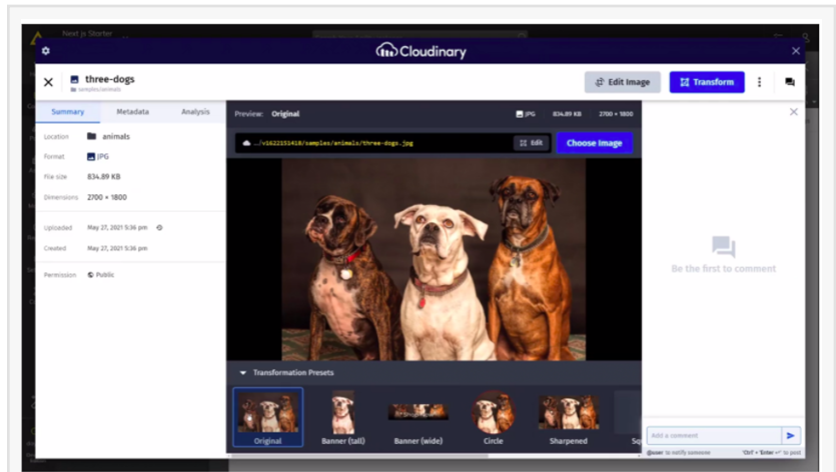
Next.js Starter

Cloudinary

three-dogs
samples/animals

Edit Image
Transform

Summary
Metadata
Analysis

Location animals
Format JPG
File size 834.89 KB
Dimensions 2700 × 1800

Uploaded May 27, 2021 5:36 pm
Created May 27, 2021 5:36 pm

Permission Public

Preview: Original
JPG 834.89 KB 2700 × 1800

.../v1622151418/samples/animals/three-dogs.jpg
Edit
Choose Image

Transformation Presets

Original
Banner (tall)
Banner (wide)
Circle
Sharpened
Sq

Be the first to comment

Add a comment
@user to notify someone
'Ctrl' + 'Enter' to post